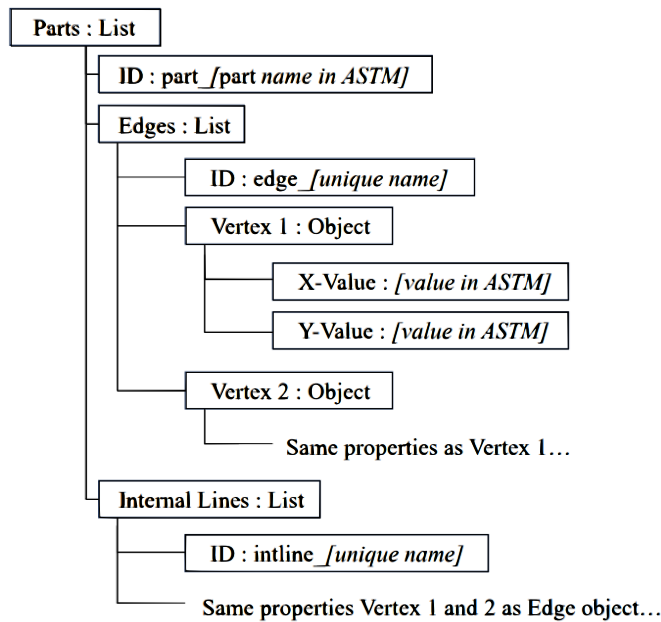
Parts : List

ID : part_[part name in ASTM]

Edges : List

ID : edge_[unique name]

Vertex 1 : Object

X-Value : [value in ASTM]

Y-Value : [value in ASTM]

Vertex 2 : Object

Same properties as Vertex 1…

Internal Lines : List

ID : intline_[unique name]

Same properties Vertex 1 and 2 as Edge object…